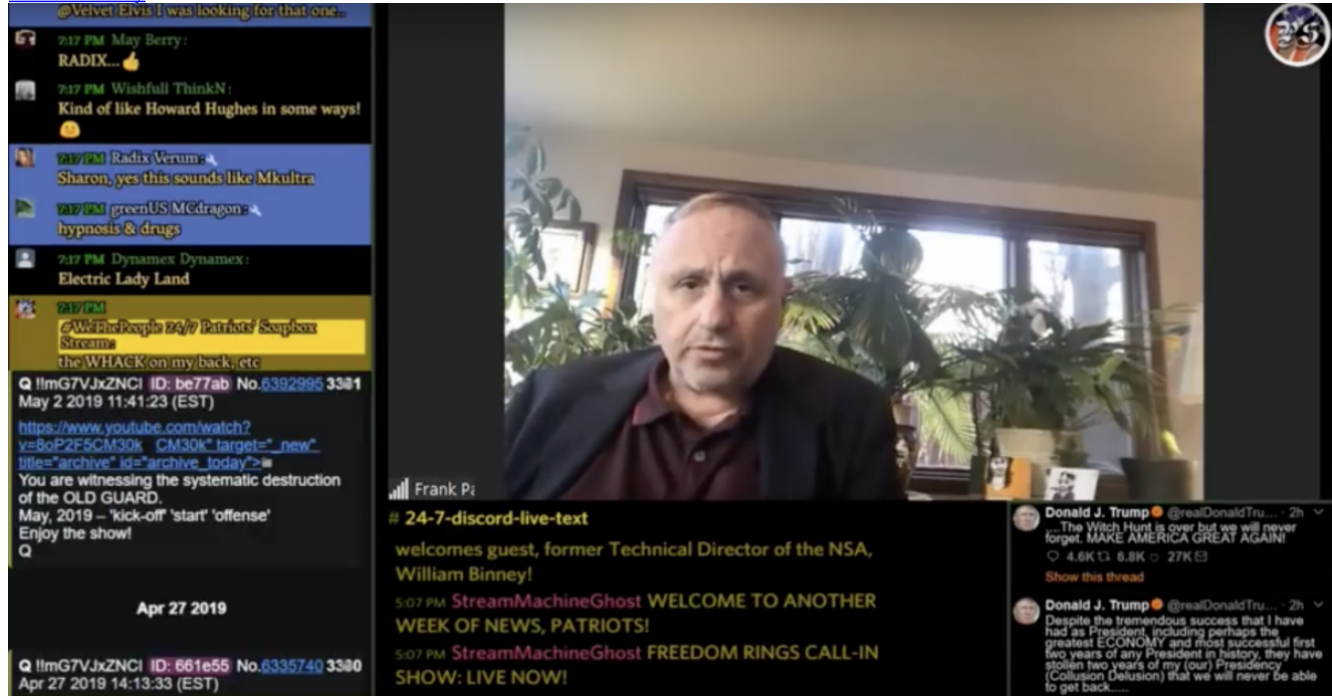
@Velvet Elvis I was looking for that one..

7:17 PM May Berry:
RADIX...👍

7:17 PM Wishfull ThinkN:
Kind of like Howard Hughes in some ways! 😊

7:17 PM Radix Verum:
Sharon, yes this sounds like Mkultra

7:17 PM greenUS MCdragon:
hypnosis & drugs

7:17 PM Dynamex Dynamex:
Electric Lady Land

7:17 PM
#WeThePeople 24/7 Patriots' Soapbox Stream:
the WHACK on my back, etc

Q !!mG7VJxZNCI ID: be77ab No.6392995 3381
May 2 2019 11:41:23 (EST)

https://www.youtube.com/watch?v=8oP2F5CM30k CM30k" target="_new" title="archive" id="archive_today">
You are witnessing the systematic destruction of the OLD GUARD.
May, 2019 – 'kick-off' 'start' 'offense'
Enjoy the show!
Q

Apr 27 2019

Q !!mG7VJxZNCI ID: 661e55 No.6335740 3380
Apr 27 2019 14:13:33 (EST)

Frank Pa

# 24-7-discord-live-text

welcomes guest, former Technical Director of the NSA, William Binney!

5:07 PM StreamMachineGhost WELCOME TO ANOTHER WEEK OF NEWS, PATRIOTS!

5:07 PM StreamMachineGhost FREEDOM RINGS CALL-IN SHOW: LIVE NOW!

Donald J. Trump @realDonaldTru... · 2h
...The Witch Hunt is over but we will never forget. MAKE AMERICA GREAT AGAIN!
4.6K 6.8K 27K
Show this thread

Donald J. Trump @realDonaldTru... · 2h
Despite the tremendous success that I have had as President, including perhaps the greatest ECONOMY and most successful first two years of any President in history, they have stollen two years of my (our) Presidency (Collusion Delusion) that we will never be able to get back.....